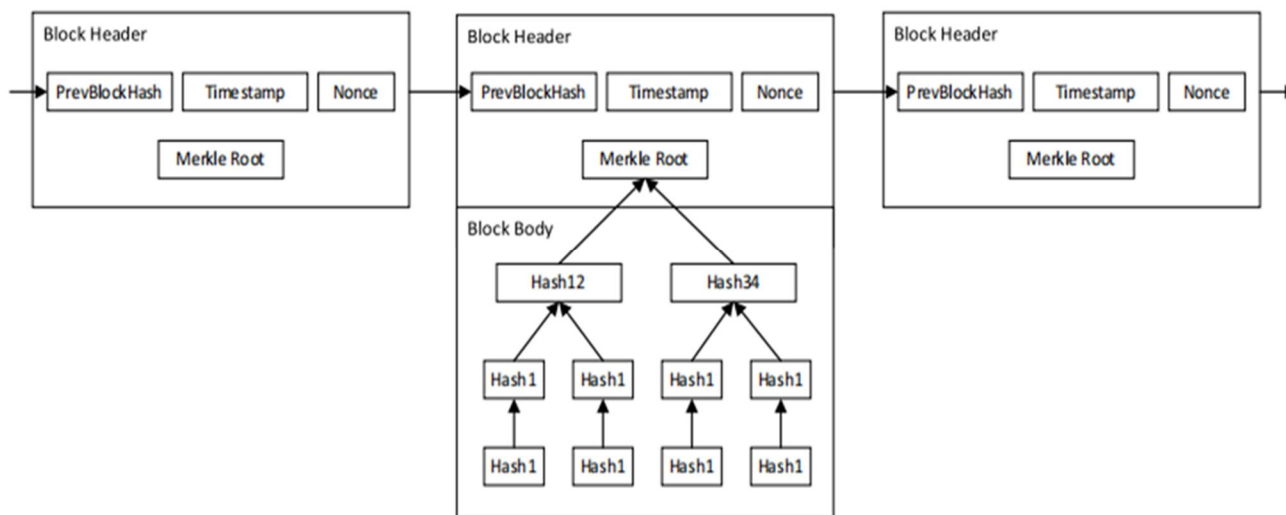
Block Header

PrevBlockHash

Timestamp

Nonce

Merkle Root

Block Header

PrevBlockHash

Timestamp

Nonce

Merkle Root

Block Body

Hash12

Hash34

Hash1

Hash1

Hash1

Hash1

Hash1

Hash1

Hash1

Hash1

Block Header

PrevBlockHash

Timestamp

Nonce

Merkle Root